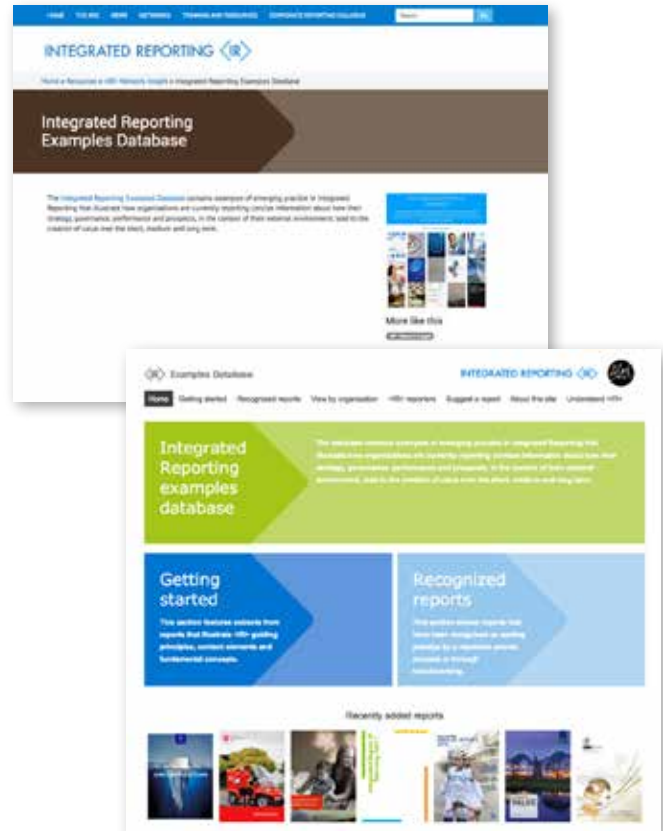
HOME THE IIRC NEWS NETWORKS TRAINING AND RESOURCES CORPORATE REPORTING DIALOGUE

INTEGRATED REPORTING <IR>

Home » Resources » <IR> Network Insight » Integrated Reporting Examples Database

Integrated Reporting Examples Database

The Integrated Reporting Examples Database contains examples of emerging practice in Integrated Reporting that illustrate how organizations are currently reporting concise information about how their strategy, governance, performance and prospects, in the context of their external environment, lead to the creation of value over the short, medium and long term.

More like this

<IR> Examples Database

INTEGRATED REPORTING <IR>

Home Getting started Recognized reports View by organization <IR> reporters Suggest a report About the site Understand <IR>

Integrated Reporting examples database

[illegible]

Getting started

This section features extracts from reports that illustrate <IR> guiding principles, content elements and fundamental concepts.

Recognized reports

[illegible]

Recently added reports